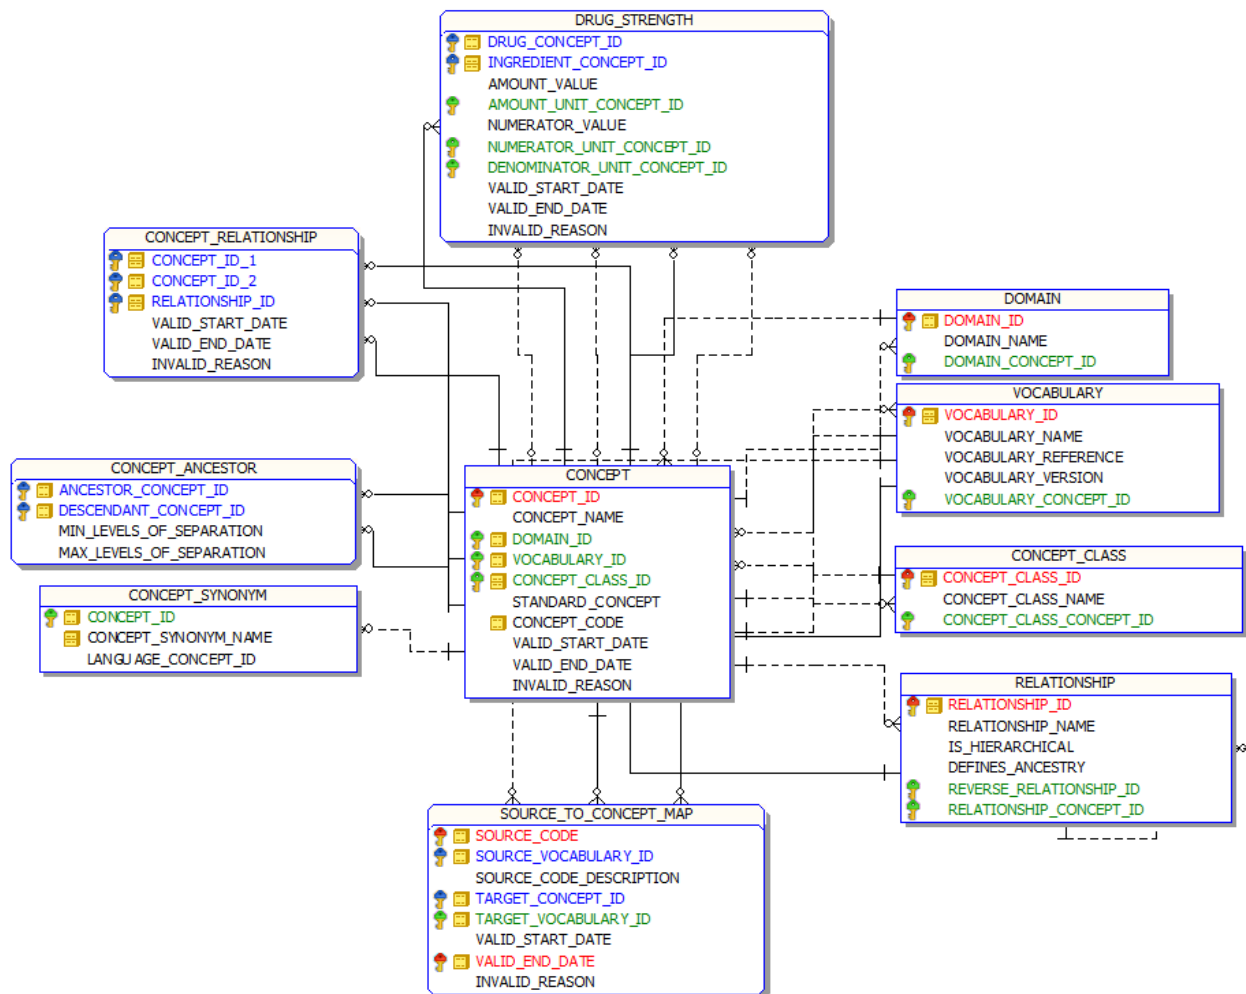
DRUG_STRENGTH
DRUG_CONCEPT_ID
INGREDIENT_CONCEPT_ID
AMOUNT_VALUE
AMOUNT_UNIT_CONCEPT_ID
NUMERATOR_VALUE
NUMERATOR_UNIT_CONCEPT_ID
DENOMINATOR_UNIT_CONCEPT_ID
VALID_START_DATE
VALID_END_DATE
INVALID_REASON

CONCEPT_RELATIONSHIP
CONCEPT_ID_1
CONCEPT_ID_2
RELATIONSHIP_ID
VALID_START_DATE
VALID_END_DATE
INVALID_REASON

DOMAIN
DOMAIN_ID
DOMAIN_NAME
DOMAIN_CONCEPT_ID

VOCABULARY
VOCABULARY_ID
VOCABULARY_NAME
VOCABULARY_REFERENCE
VOCABULARY_VERSION
VOCABULARY_CONCEPT_ID

CONCEPT_ANCESTOR
ANCESTOR_CONCEPT_ID
DESCENDANT_CONCEPT_ID
MIN_LEVELS_OF_SEPARATION
MAX_LEVELS_OF_SEPARATION

CONCEPT
CONCEPT_ID
CONCEPT_NAME
DOMAIN_ID
VOCABULARY_ID
CONCEPT_CLASS_ID
STANDARD_CONCEPT
CONCEPT_CODE
VALID_START_DATE
VALID_END_DATE
INVALID_REASON

CONCEPT_CLASS
CONCEPT_CLASS_ID
CONCEPT_CLASS_NAME
CONCEPT_CLASS_CONCEPT_ID

CONCEPT_SYNONYM
CONCEPT_ID
CONCEPT_SYNONYM_NAME
LANGUAGE_CONCEPT_ID

RELATIONSHIP
RELATIONSHIP_ID
RELATIONSHIP_NAME
IS_HIERARCHICAL
DEFINES_ANCESTRY
REVERSE_RELATIONSHIP_ID
RELATIONSHIP_CONCEPT_ID

SOURCE_TO_CONCEPT_MAP
SOURCE_CODE
SOURCE_VOCABULARY_ID
SOURCE_CODE_DESCRIPTION
TARGET_CONCEPT_ID
TARGET_VOCABULARY_ID
VALID_START_DATE
VALID_END_DATE
INVALID_REASON